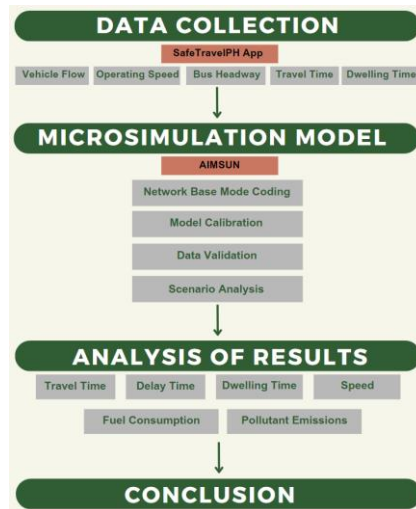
DATA COLLECTION

SafeTravelPH App

Vehicle Flow | Operating Speed | Bus Headway | Travel Time | Dwelling Time

MICROSIMULATION MODEL

AIMSUN

Network Base Mode Coding

Model Calibration

Data Validation

Scenario Analysis

ANALYSIS OF RESULTS

Travel Time | Delay Time | Dwelling Time | Speed

Fuel Consumption | Pollutant Emissions

CONCLUSION